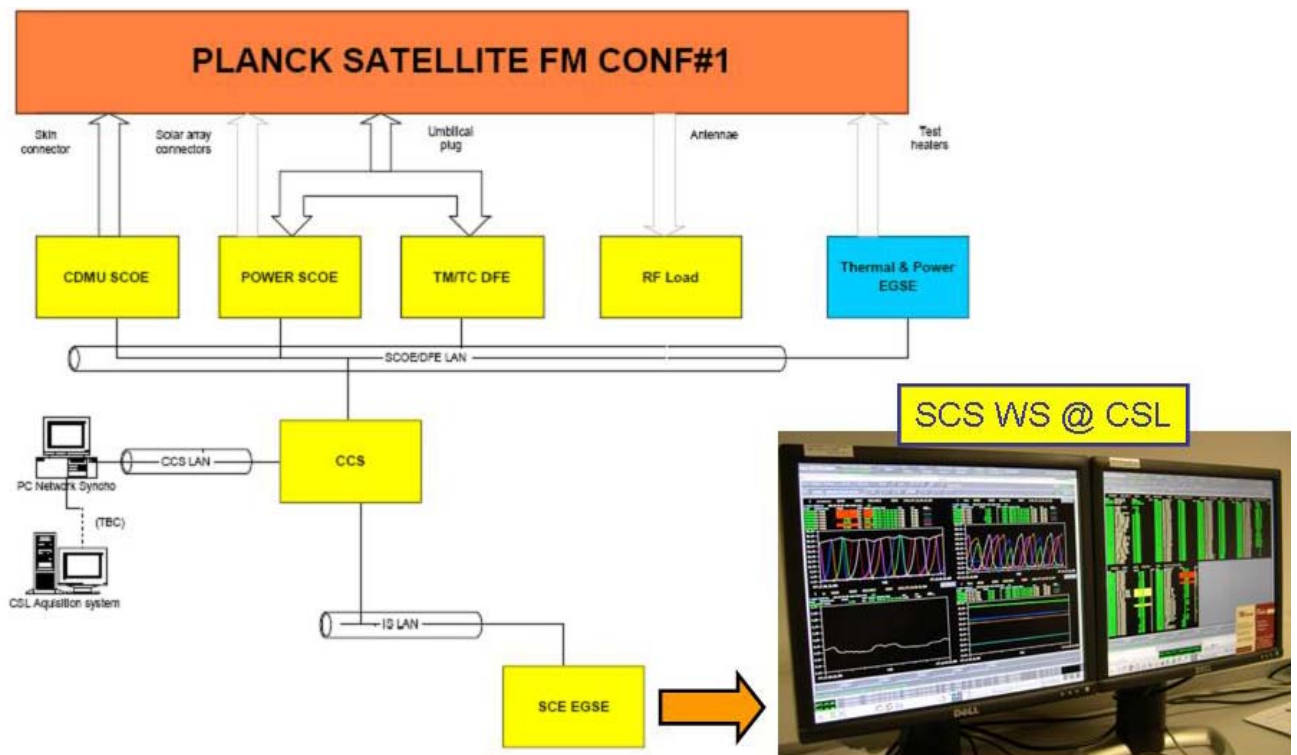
PLANCK SATELLITE FM CONF#1

Skin connector

Solar array connectors

Umbilical plug

Antennae

Test heaters

CDMU SCOE

POWER SCOE

TM/TC DFE

RF Load

Thermal & Power EGSE

SCOE/DFE LAN

CCS

CCS LAN

PC Network Synchro

(TBC)

CSL Aquisition system

IS LAN

SCE EGSE

SCS WS @ CSL

DELL